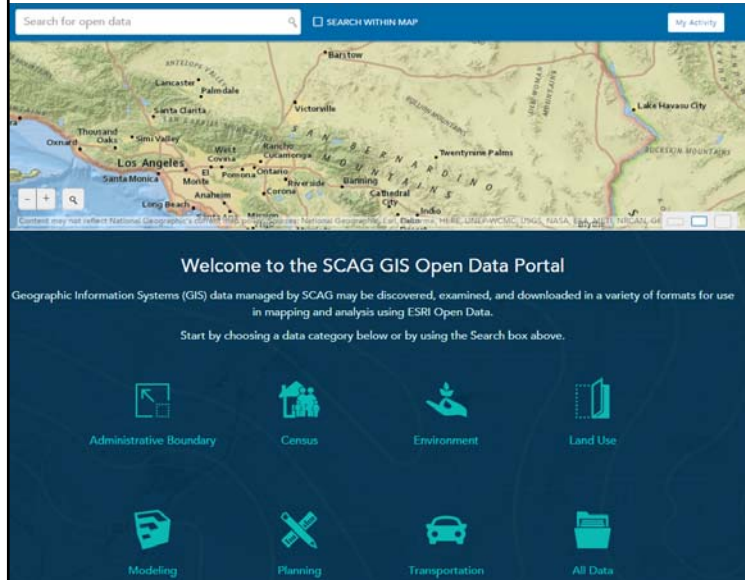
Search for open data

SEARCH WITHIN MAP

My Activity

Barstow
Lancaster
Palmdale
Santa Clarita
Victorville
Lake Havasu City
Thousand Oaks
Simi Valley
Oxnard
Los Angeles
West Covina
Rancho Cucamonga
Santa Monica
El Monte
Pomona
Ontario
Twentynine Palms
Anaheim
Corona
Riverside
Banning
Long Beach
Cathedral City
Indio
SAN BERNARDINO MOUNTAINS

- + 

Content may not reflect National Geographic's current map policy. Sources: National Geographic, Esri, DeLorme, HERE, UNEP-WCMC, USGS, NASA, ESA, METI, NRCAN, GE

Welcome to the SCAG GIS Open Data Portal

Geographic Information Systems (GIS) data managed by SCAG may be discovered, examined, and downloaded in a variety of formats for use in mapping and analysis using ESRI Open Data.

Start by choosing a data category below or by using the Search box above.

Administrative Boundary

Census

Environment

Land Use

Modeling

Planning

Transportation

All Data